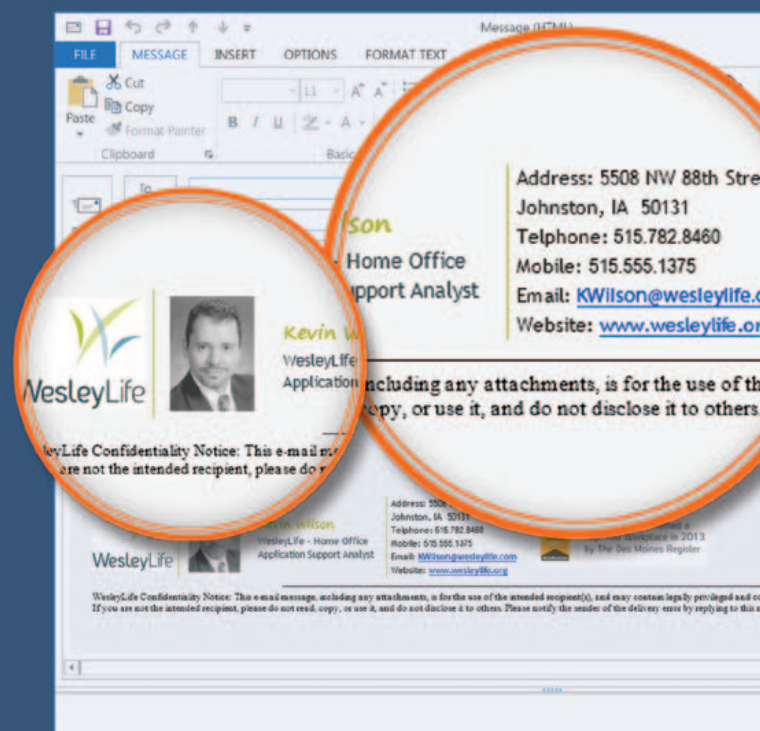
Message (HTML)

FILE MESSAGE INSERT OPTIONS FORMAT TEXT

Cut
Copy
Paste
Format Painter
Clipboard
Basic

11
B I U

To...

lson
Home Office
pport Analyst

Address: 5508 NW 88th Stre
Johnston, IA 50131
Telphone: 515.782.8460
Mobile: 515.555.1375
Email: KWilson@wesleylife.c
Website: www.wesleylife.or

including any attachments, is for the use of th
copy, or use it, and do not disclose it to others.

WesleyLife

Kevin W
WesleyLife
Application

yLife Confidentiality Notice: This e-mail m
re not the intended recipient, please do n

WesleyLife

Kevin Wilson
WesleyLife - Home Office
Application Support Analyst

Address: 5508
Johnston, IA 50131
Telphone: 515.782.8460
Mobile: 515.555.1375
Email: KWilson@wesleylife.com
Website: www.wesleylife.org

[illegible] Workplace in 2013
by The Des Moines Register

WesleyLife Confidentiality Notice: This e-mail message, including any attachments, is for the use of the intended recipient(s), and may contain legally privileged and co
If you are not the intended recipient, please do not read, copy, or use it, and do not disclose it to others. Please notify the sender of the delivery error by replying to this m